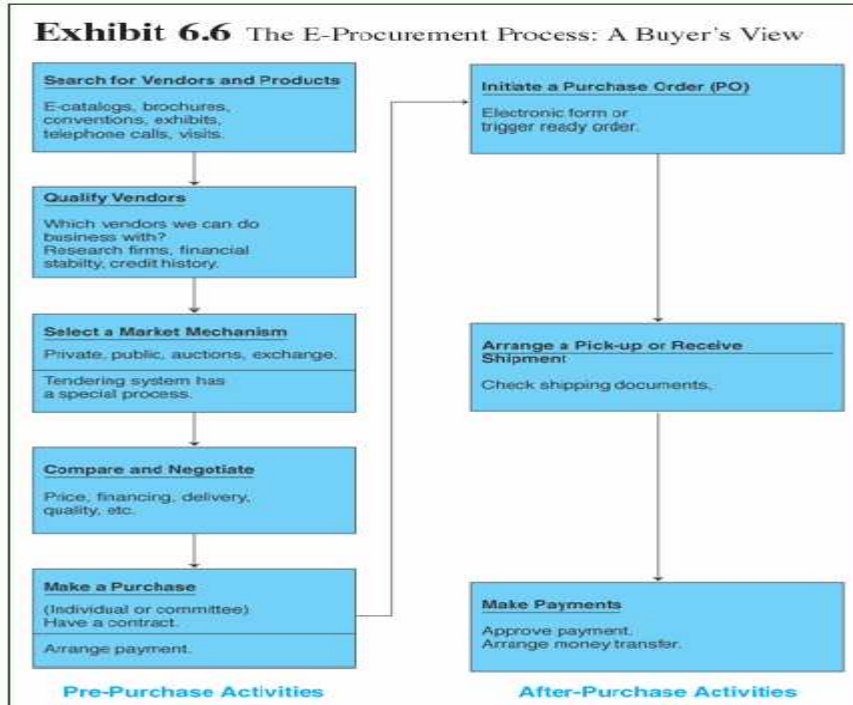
Exhibit 6.6 The E-Procurement Process: A Buyer's View

Search for Vendors and Products

E-catalogs, brochures, conventions, exhibits, telephone calls, visits.

Qualify Vendors

Which vendors we can do business with?
Research firms, financial stabilty, credit history.

Select a Market Mechanism

Private, public, auctions, exchange.

Tendering system has a special process.

Compare and Negotiate

Price, financing, delivery, quality, etc.

Make a Purchase

(Individual or committee)
Have a contract.

Arrange payment.

Pre-Purchase Activities

Initiate a Purchase Order (PO)

Electronic form or trigger ready order.

Arrange a Pick-up or Receive Shipment

Check shipping documents.

Make Payments

Approve payment.
Arrange money transfer.

After-Purchase Activities